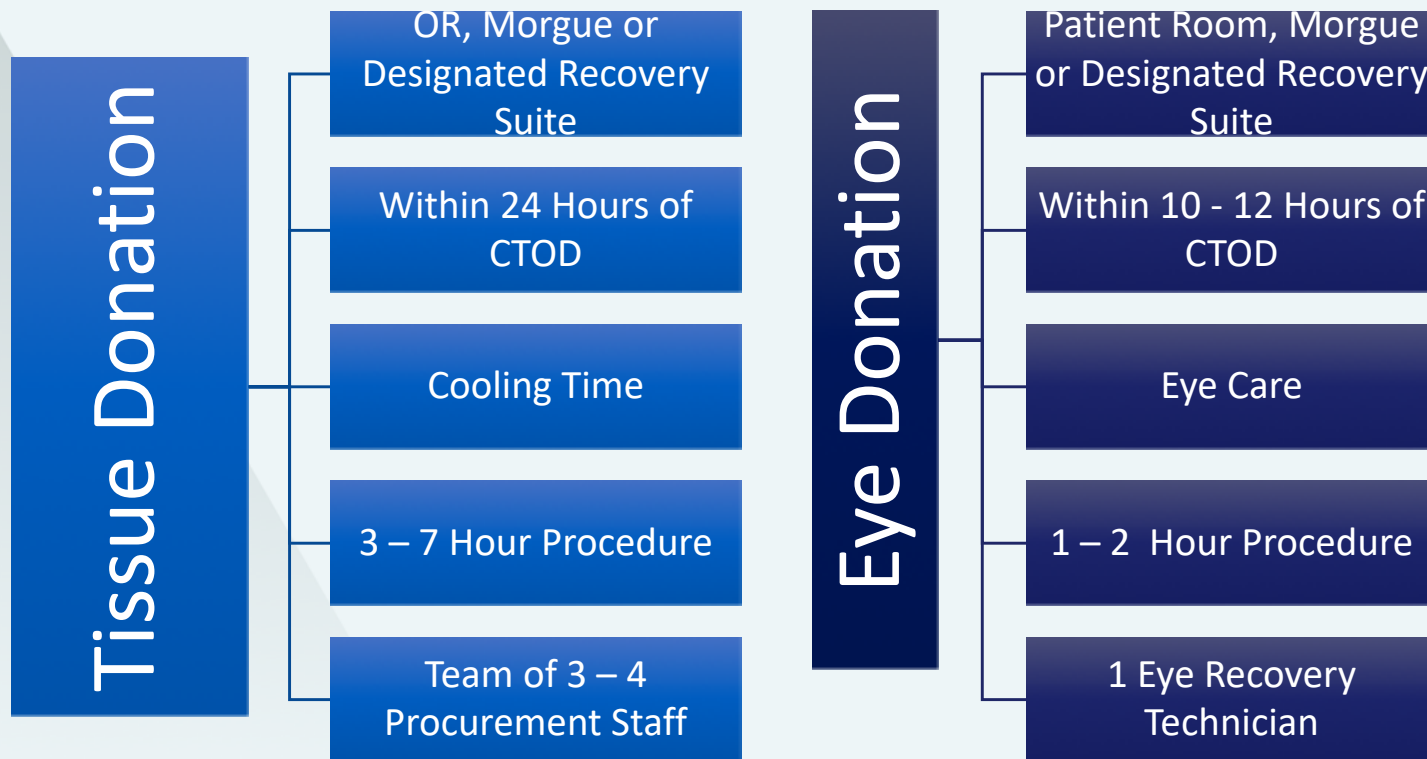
Tissue Donation

OR, Morgue or Designated Recovery Suite

Within 24 Hours of CTOD

Cooling Time

3 – 7 Hour Procedure

Team of 3 – 4 Procurement Staff

Eye Donation

Patient Room, Morgue or Designated Recovery Suite

Within 10 - 12 Hours of CTOD

Eye Care

1 – 2 Hour Procedure

1 Eye Recovery Technician